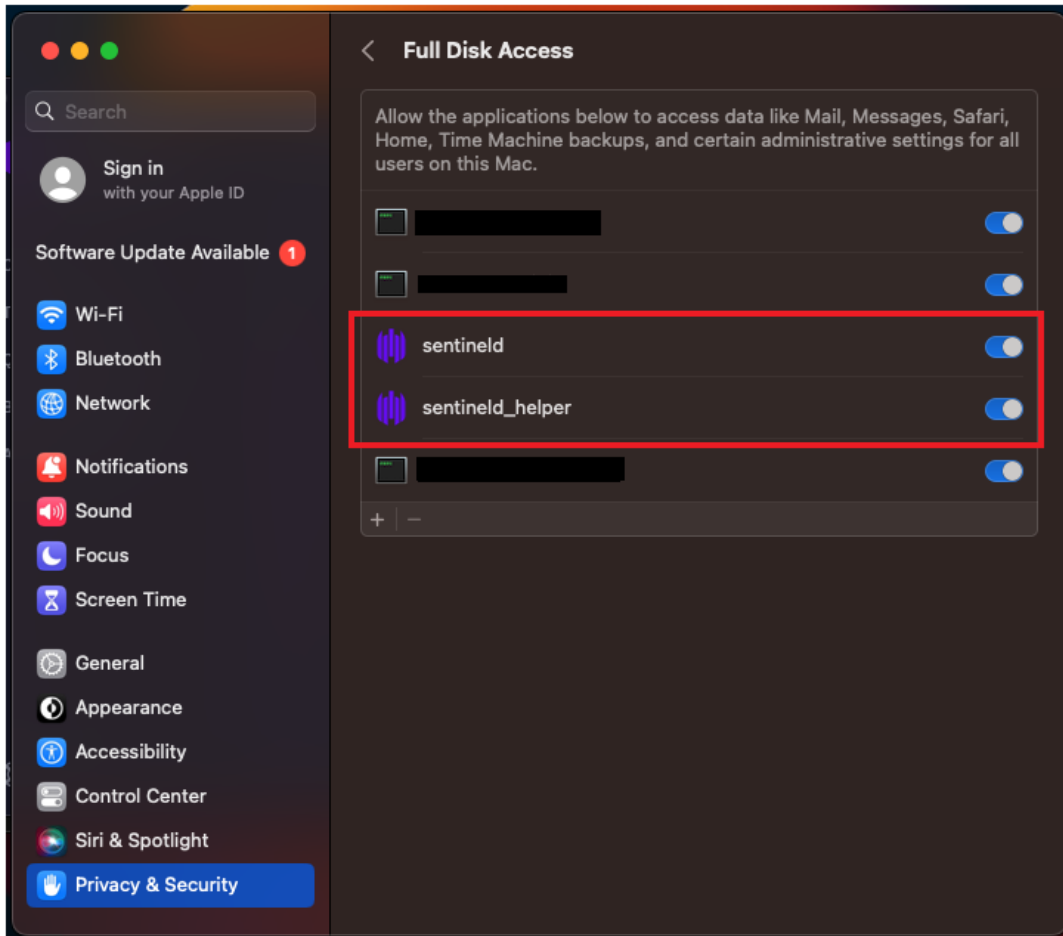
Search

Sign in
with your Apple ID

Software Update Available 1

Wi-Fi
Bluetooth
Network

Notifications
Sound
Focus
Screen Time

General
Appearance
Accessibility
Control Center
Siri & Spotlight
Privacy & Security

Full Disk Access

Allow the applications below to access data like Mail, Messages, Safari, Home, Time Machine backups, and certain administrative settings for all users on this Mac.

sentineld

sentineld_helper

+ −